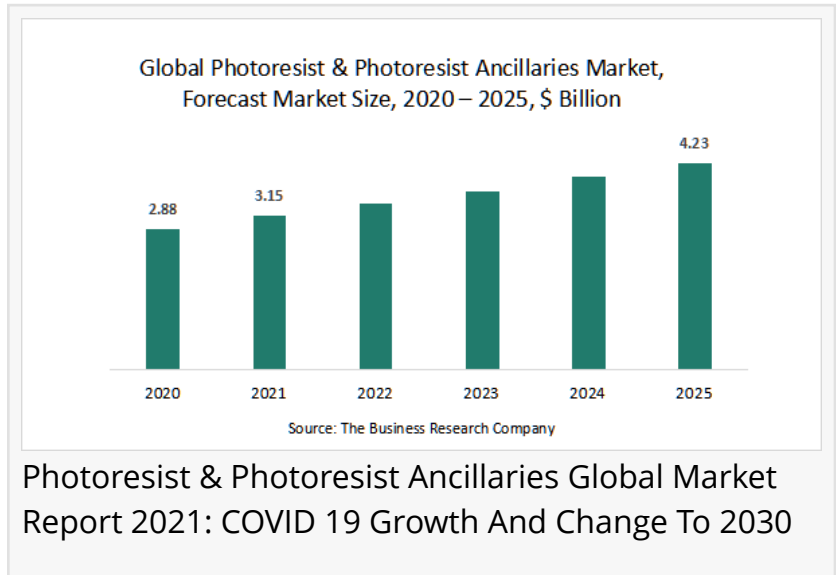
Global Photoresist & Photoresist Ancillaries Market, Forecast Market Size, 2020 – 2025, $ Billion

2.88
3.15
4.23

2020
2021
2022
2023
2024
2025

Source: The Business Research Company

Photoresist & Photoresist Ancillaries Global Market Report 2021: COVID 19 Growth And Change To 2030